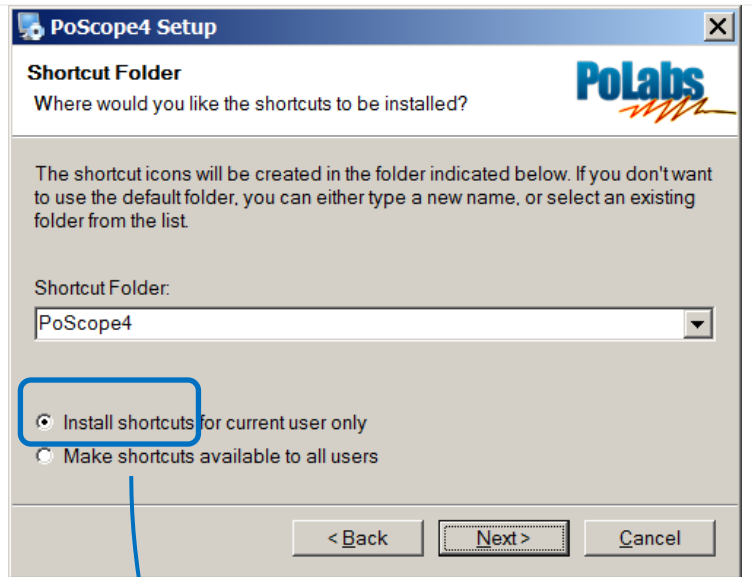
PoScope4 Setup

Shortcut Folder
Where would you like the shortcuts to be installed?

PoLabs

The shortcut icons will be created in the folder indicated below. If you don't want to use the default folder, you can either type a new name, or select an existing folder from the list.

Shortcut Folder:
PoScope4

Install shortcuts for current user only
Make shortcuts available to all users

< Back
Next >
Cancel